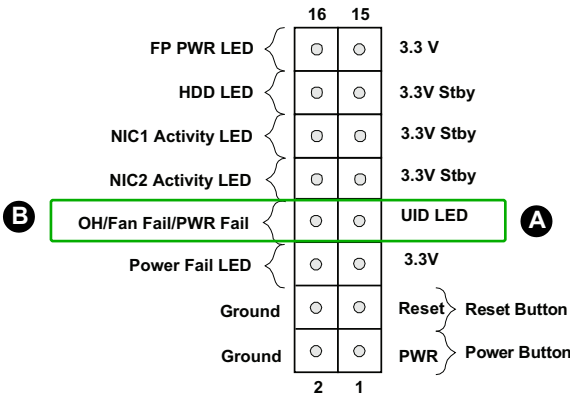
16 15

FP PWR LED 3.3 V

HDD LED 3.3V Stby

NIC1 Activity LED 3.3V Stby

NIC2 Activity LED 3.3V Stby

B OH/Fan Fail/PWR Fail UID LED A

Power Fail LED 3.3V

Ground Reset Reset Button

Ground PWR Power Button

2 1